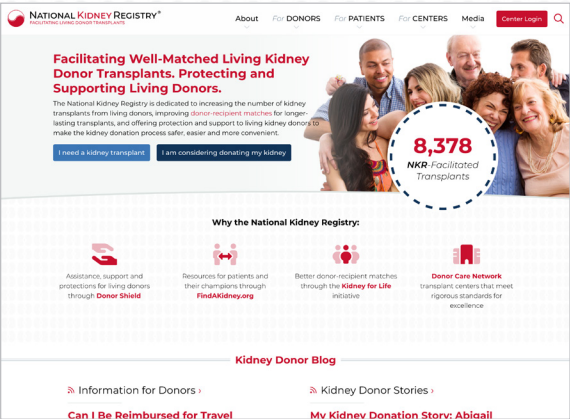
NATIONAL KIDNEY REGISTRY®
FACILITATING LIVING DONOR TRANSPLANTS

About For DONORS For PATIENTS For CENTERS Media Center Login

Facilitating Well-Matched Living Kidney Donor Transplants. Protecting and Supporting Living Donors.

The National Kidney Registry is dedicated to increasing the number of kidney transplants from living donors, improving donor-recipient matches for longer-lasting transplants, and offering protection and support to living kidney donors to make the kidney donation process safer, easier and more convenient.

I need a kidney transplant I am considering donating my kidney

8,378
NKR-Facilitated Transplants

Why the National Kidney Registry:

Assistance, support and protections for living donors through Donor Shield

Resources for patients and their champions through FindAKidney.org

Better donor-recipient matches through the Kidney for Life initiative

Donor Care Network transplant centers that meet rigorous standards for excellence

Kidney Donor Blog

Information for Donors ›

Kidney Donor Stories ›

Can I Be Reimbursed for Travel

My Kidney Donation Story: Abigail